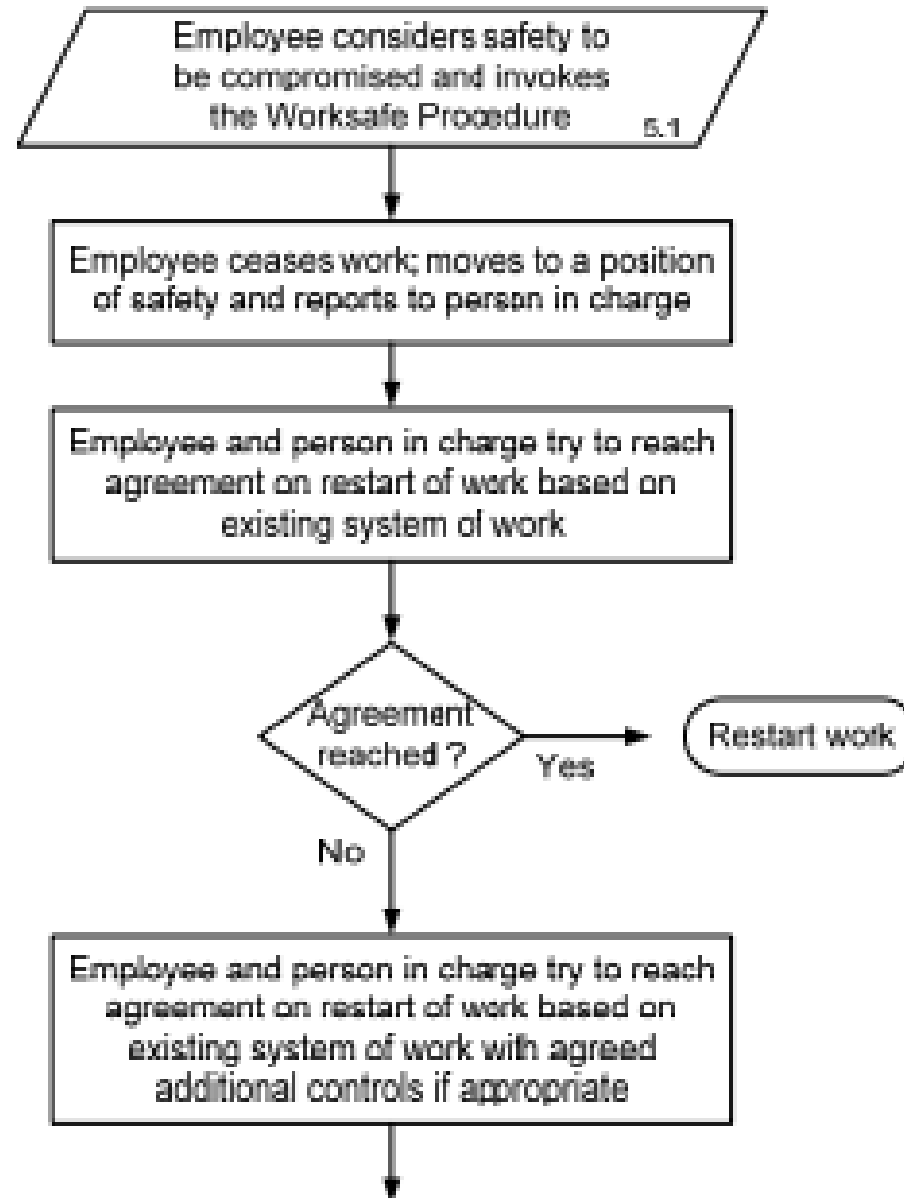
Employee considers safety to be compromised and invokes the Worksafe Procedure 5.1

Employee ceases work; moves to a position of safety and reports to person in charge

Employee and person in charge try to reach agreement on restart of work based on existing system of work

Agreement reached ?

Yes

Restart work

No

Employee and person in charge try to reach agreement on restart of work based on existing system of work with agreed additional controls if appropriate